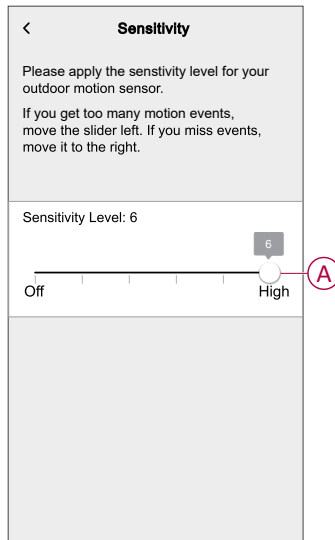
<

Sensitivity

Please apply the senstivity level for your outdoor motion sensor.

If you get too many motion events, move the slider left. If you miss events, move it to the right.

Sensitivity Level: 6

6

Off

High

A